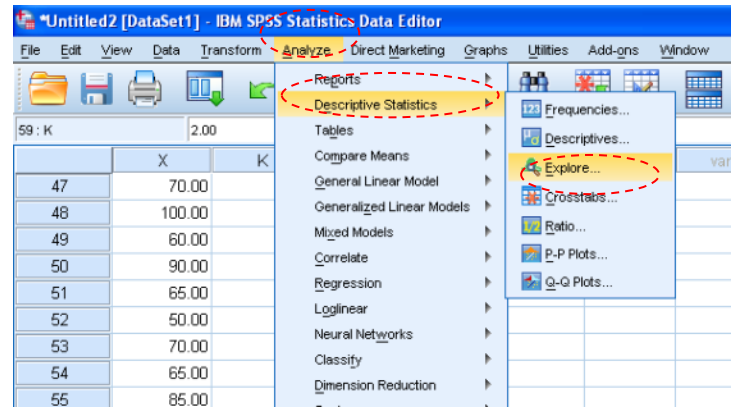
*Untitled2 [DataSet1] - IBM SPSS Statistics Data Editor

File Edit View Data Transform Analyze Direct Marketing Graphs Utilities Add-ons Window

59 : K 2.00

| | X | K |
|---|---|---|
| 47 | 70.00 | |
| 48 | 100.00 | |
| 49 | 60.00 | |
| 50 | 90.00 | |
| 51 | 65.00 | |
| 52 | 50.00 | |
| 53 | 70.00 | |
| 54 | 65.00 | |
| 55 | 85.00 | |

Reports
Descriptive Statistics
Tables
Compare Means
General Linear Model
Generalized Linear Models
Mixed Models
Correlate
Regression
Loglinear
Neural Networks
Classify
Dimension Reduction

Frequencies...
Descriptives...
Explore...
Crosstabs...
Ratio...
P-P Plots...
Q-Q Plots...

var